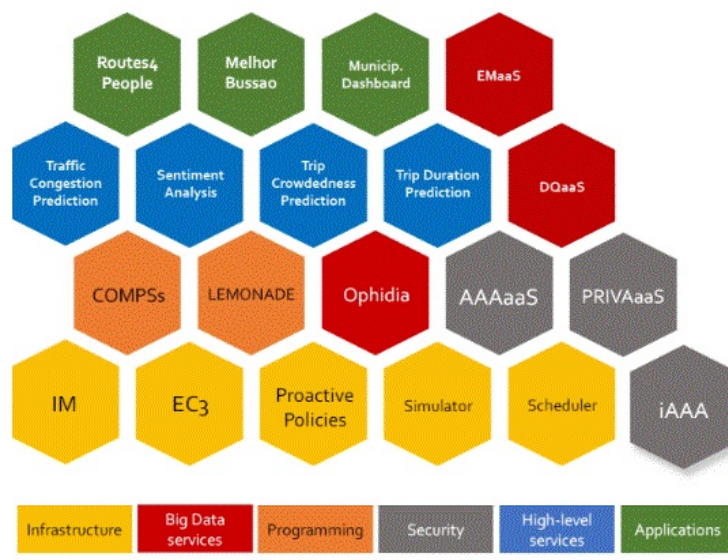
Routes4 People

Melhor Bussao

Municip. Dashboard

EMaaS

Traffic Congestion Prediction

Sentiment Analysis

Trip Crowdedness Prediction

Trip Duration Prediction

DQaaS

COMPSs

LEMONADE

Ophidia

AAAaaS

PRIVAaaS

IM

EC3

Proactive Policies

Simulator

Scheduler

iAAA

Infrastructure

Big Data services

Programming

Security

High-level services

Applications